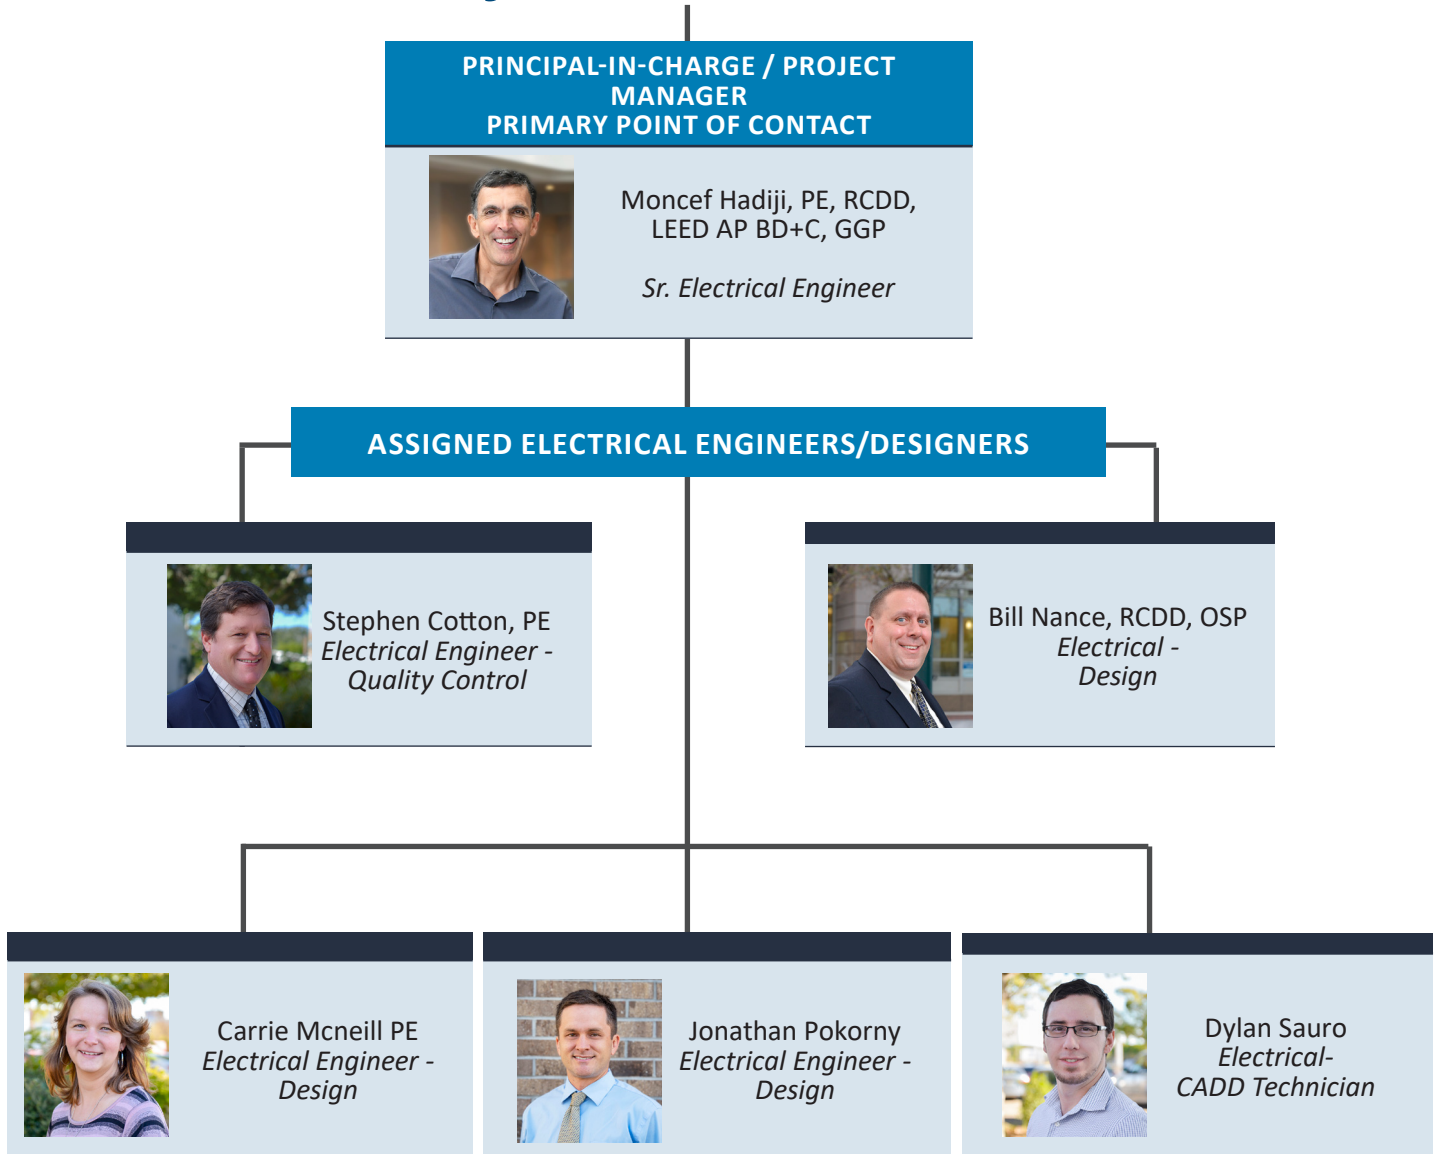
PRINCIPAL-IN-CHARGE / PROJECT MANAGER
PRIMARY POINT OF CONTACT

Moncef Hadiji, PE, RCDD, LEED AP BD+C, GGP

Sr. Electrical Engineer

ASSIGNED ELECTRICAL ENGINEERS/DESIGNERS

Stephen Cotton, PE
Electrical Engineer - Quality Control

Bill Nance, RCDD, OSP
Electrical - Design

Carrie Mcneill PE
Electrical Engineer - Design

Jonathan Pokorny
Electrical Engineer - Design

Dylan Sauro
Electrical-
CADD Technician